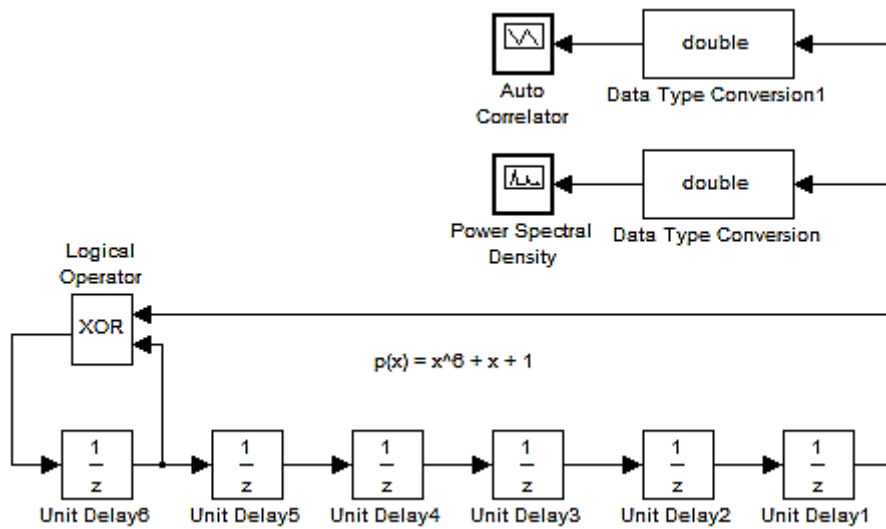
Auto Correlator

double

Data Type Conversion1

Power Spectral Density

double

Data Type Conversion

Logical Operator

XOR

p(x) = x^6 + x + 1

$\frac{1}{z}$

Unit Delay6

$\frac{1}{z}$

Unit Delay5

$\frac{1}{z}$

Unit Delay4

$\frac{1}{z}$

Unit Delay3

$\frac{1}{z}$

Unit Delay2

$\frac{1}{z}$

Unit Delay1